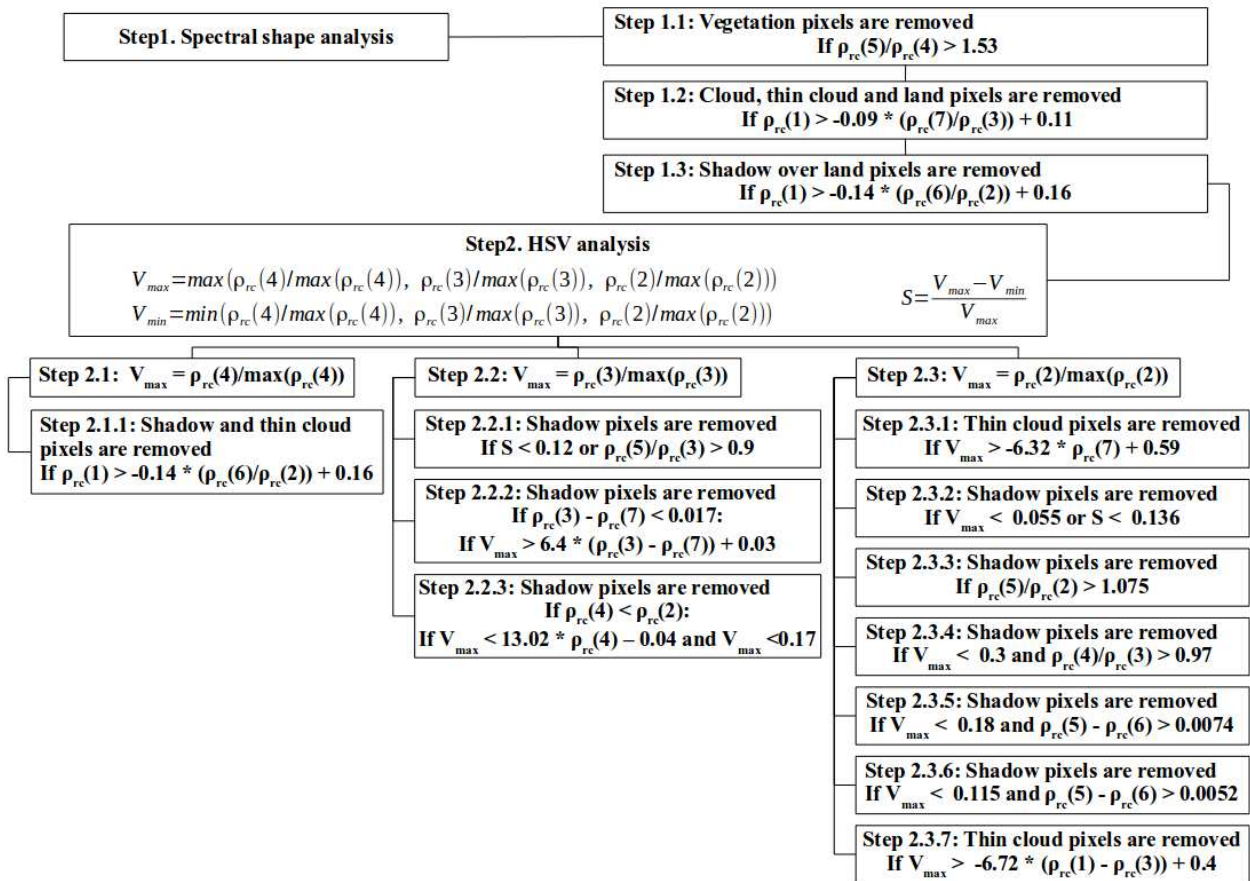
Step1. Spectral shape analysis

Step 1.1: Vegetation pixels are removed
If $\rho_{rc}(5)/\rho_{rc}(4) > 1.53$

Step 1.2: Cloud, thin cloud and land pixels are removed
If $\rho_{rc}(1) > -0.09 * (\rho_{rc}(7)/\rho_{rc}(3)) + 0.11$

Step 1.3: Shadow over land pixels are removed
If $\rho_{rc}(1) > -0.14 * (\rho_{rc}(6)/\rho_{rc}(2)) + 0.16$

Step2. HSV analysis
$V_{max} = max(\rho_{rc}(4)/max(\rho_{rc}(4)),\ \rho_{rc}(3)/max(\rho_{rc}(3)),\ \rho_{rc}(2)/max(\rho_{rc}(2)))$
$V_{min} = min(\rho_{rc}(4)/max(\rho_{rc}(4)),\ \rho_{rc}(3)/max(\rho_{rc}(3)),\ \rho_{rc}(2)/max(\rho_{rc}(2)))$
$S = \frac{V_{max} - V_{min}}{V_{max}}$

Step 2.1: $V_{max} = \rho_{rc}(4)/max(\rho_{rc}(4))$

Step 2.1.1: Shadow and thin cloud pixels are removed
If $\rho_{rc}(1) > -0.14 * (\rho_{rc}(6)/\rho_{rc}(2)) + 0.16$

Step 2.2: $V_{max} = \rho_{rc}(3)/max(\rho_{rc}(3))$

Step 2.2.1: Shadow pixels are removed
If $S < 0.12$ or $\rho_{rc}(5)/\rho_{rc}(3) > 0.9$

Step 2.2.2: Shadow pixels are removed
If $\rho_{rc}(3) - \rho_{rc}(7) < 0.017$:
If $V_{max} > 6.4 * (\rho_{rc}(3) - \rho_{rc}(7)) + 0.03$

Step 2.2.3: Shadow pixels are removed
If $\rho_{rc}(4) < \rho_{rc}(2)$:
If $V_{max} < 13.02 * \rho_{rc}(4) – 0.04$ and $V_{max} < 0.17$

Step 2.3: $V_{max} = \rho_{rc}(2)/max(\rho_{rc}(2))$

Step 2.3.1: Thin cloud pixels are removed
If $V_{max} > -6.32 * \rho_{rc}(7) + 0.59$

Step 2.3.2: Shadow pixels are removed
If $V_{max} < 0.055$ or $S < 0.136$

Step 2.3.3: Shadow pixels are removed
If $\rho_{rc}(5)/\rho_{rc}(2) > 1.075$

Step 2.3.4: Shadow pixels are removed
If $V_{max} < 0.3$ and $\rho_{rc}(4)/\rho_{rc}(3) > 0.97$

Step 2.3.5: Shadow pixels are removed
If $V_{max} < 0.18$ and $\rho_{rc}(5) - \rho_{rc}(6) > 0.0074$

Step 2.3.6: Shadow pixels are removed
If $V_{max} < 0.115$ and $\rho_{rc}(5) - \rho_{rc}(6) > 0.0052$

Step 2.3.7: Thin cloud pixels are removed
If $V_{max} > -6.72 * (\rho_{rc}(1) - \rho_{rc}(3)) + 0.4$